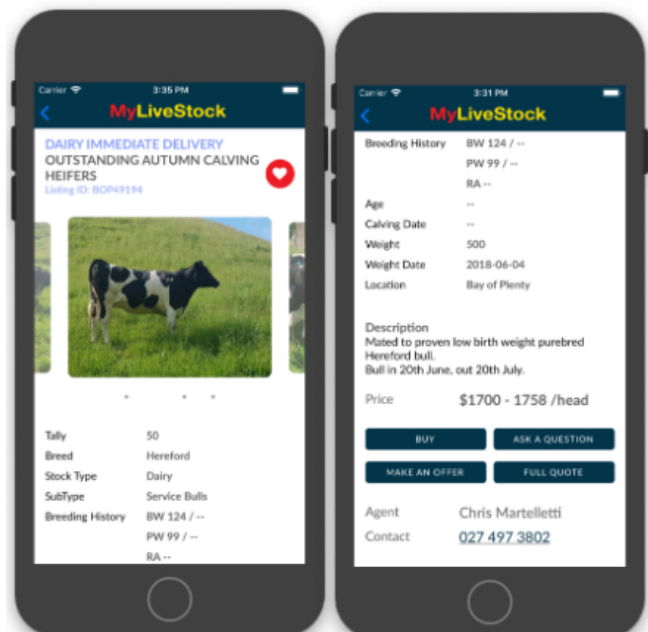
Carrier 3:35 PM

MyLiveStock

DAIRY IMMEDIATE DELIVERY
OUTSTANDING AUTUMN CALVING HEIFERS
Listing ID: BOP49194

| | |
|---|---|
| Tally | 50 |
| Breed | Hereford |
| Stock Type | Dairy |
| SubType | Service Bulls |
| Breeding History | BW 124 / -- |
| | PW 99 / -- |
| | RA -- |

Carrier 3:31 PM

MyLiveStock

| | |
|---|---|
| Breeding History | BW 124 / -- |
| | PW 99 / -- |
| | RA -- |
| Age | -- |
| Calving Date | -- |
| Weight | 500 |
| Weight Date | 2018-06-04 |
| Location | Bay of Plenty |

Description
Mated to proven low birth weight purebred Hereford bull.
Bull in 20th June, out 20th July.

Price $1700 - 1758 /head

BUY
ASK A QUESTION
MAKE AN OFFER
FULL QUOTE

Agent Chris Martelletti
Contact 027 497 3802